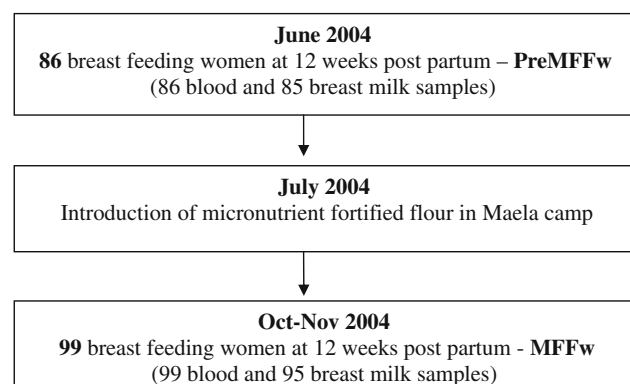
**June 2004**
**86** breast feeding women at 12 weeks post partum – **PreMFFw**
(86 blood and 85 breast milk samples)

**July 2004**
Introduction of micronutrient fortified flour in Maela camp

**Oct-Nov 2004**
**99** breast feeding women at 12 weeks post partum - **MFFw**
(99 blood and 95 breast milk samples)